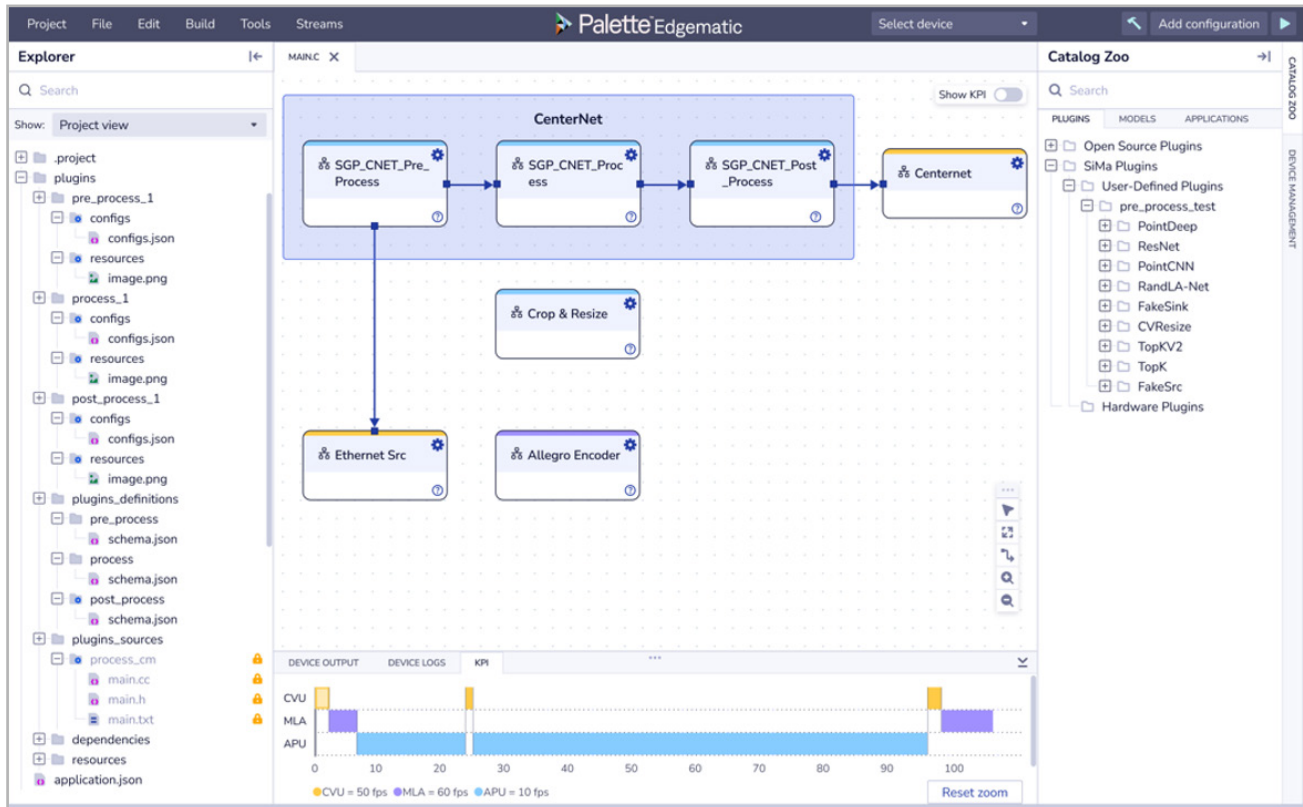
Project File Edit Build Tools Streams

Palette Edgematic

Select device

Add configuration

Explorer

Search

Show: Project view

.project
plugins
pre_process_1
configs
configs.json
resources
image.png
process_1
configs
configs.json
resources
image.png
post_process_1
configs
configs.json
resources
image.png
plugins_definitions
pre_process
schema.json
process
schema.json
post_process
schema.json
plugins_sources
process_cm
main.cc
main.h
main.txt
dependencies
resources
application.json

MAIN.C

Show KPI

CenterNet

SGP_CNET_Pre_Process

SGP_CNET_Process

SGP_CNET_Post_Process

Centernet

Crop & Resize

Ethernet Src

Allegro Encoder

DEVICE OUTPUT DEVICE LOGS KPI

CVU
MLA
APU

0 10 20 30 40 50 60 70 80 90 100

CVU = 50 fps MLA = 60 fps APU = 10 fps

Reset zoom

Catalog Zoo

Search

PLUGINS MODELS APPLICATIONS

Open Source Plugins
SiMa Plugins
User-Defined Plugins
pre_process_test
PointDeep
ResNet
PointCNN
RandLA-Net
FakeSink
CVResize
TopKV2
TopK
FakeSrc
Hardware Plugins

CATALOG ZOO

DEVICE MANAGEMENT